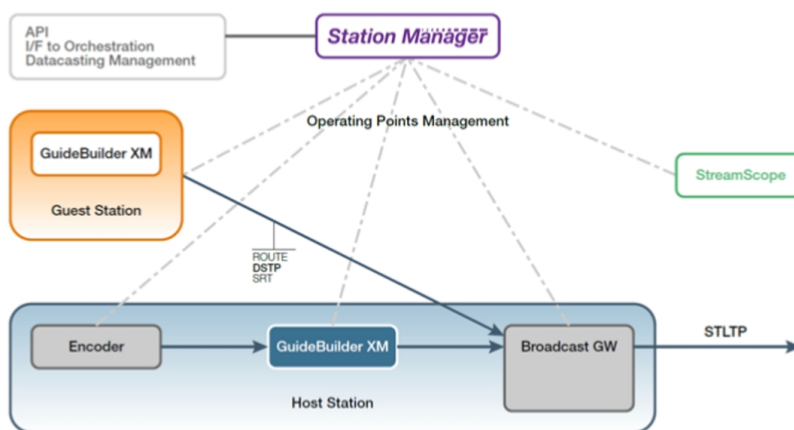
API
I/F to Orchestration
Datacasting Management

Station Manager

Operating Points Management

GuideBuilder XM

Guest Station

StreamScope

ROUTE
DSTP
SRT

Encoder

GuideBuilder XM

Broadcast GW

STLTP

Host Station